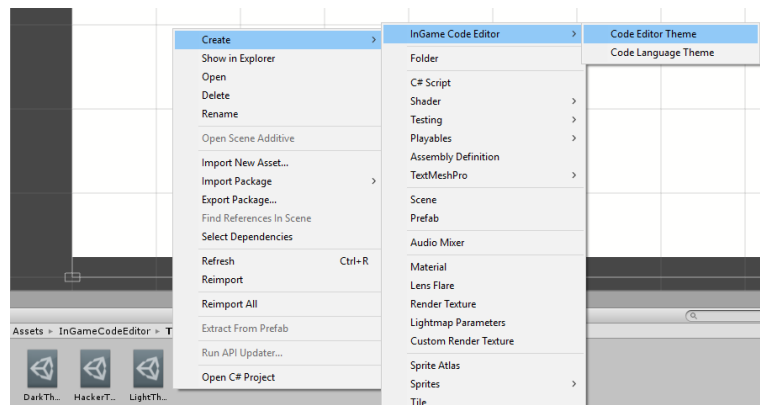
Create >
Show in Explorer
Open
Delete
Rename
Open Scene Additive
Import New Asset...
Import Package >
Export Package...
Find References In Scene
Select Dependencies
Refresh Ctrl+R
Reimport
Reimport All
Extract From Prefab
Run API Updater...
Open C# Project

InGame Code Editor >
Folder
C# Script
Shader >
Testing >
Playables >
Assembly Definition
TextMeshPro >
Scene
Prefab
Audio Mixer
Material
Lens Flare
Render Texture
Lightmap Parameters
Custom Render Texture
Sprite Atlas
Sprites >
Tile

Code Editor Theme
Code Language Theme

Assets ▸ InGameCodeEditor ▸ T

DarkTh... HackerT... LightTh...